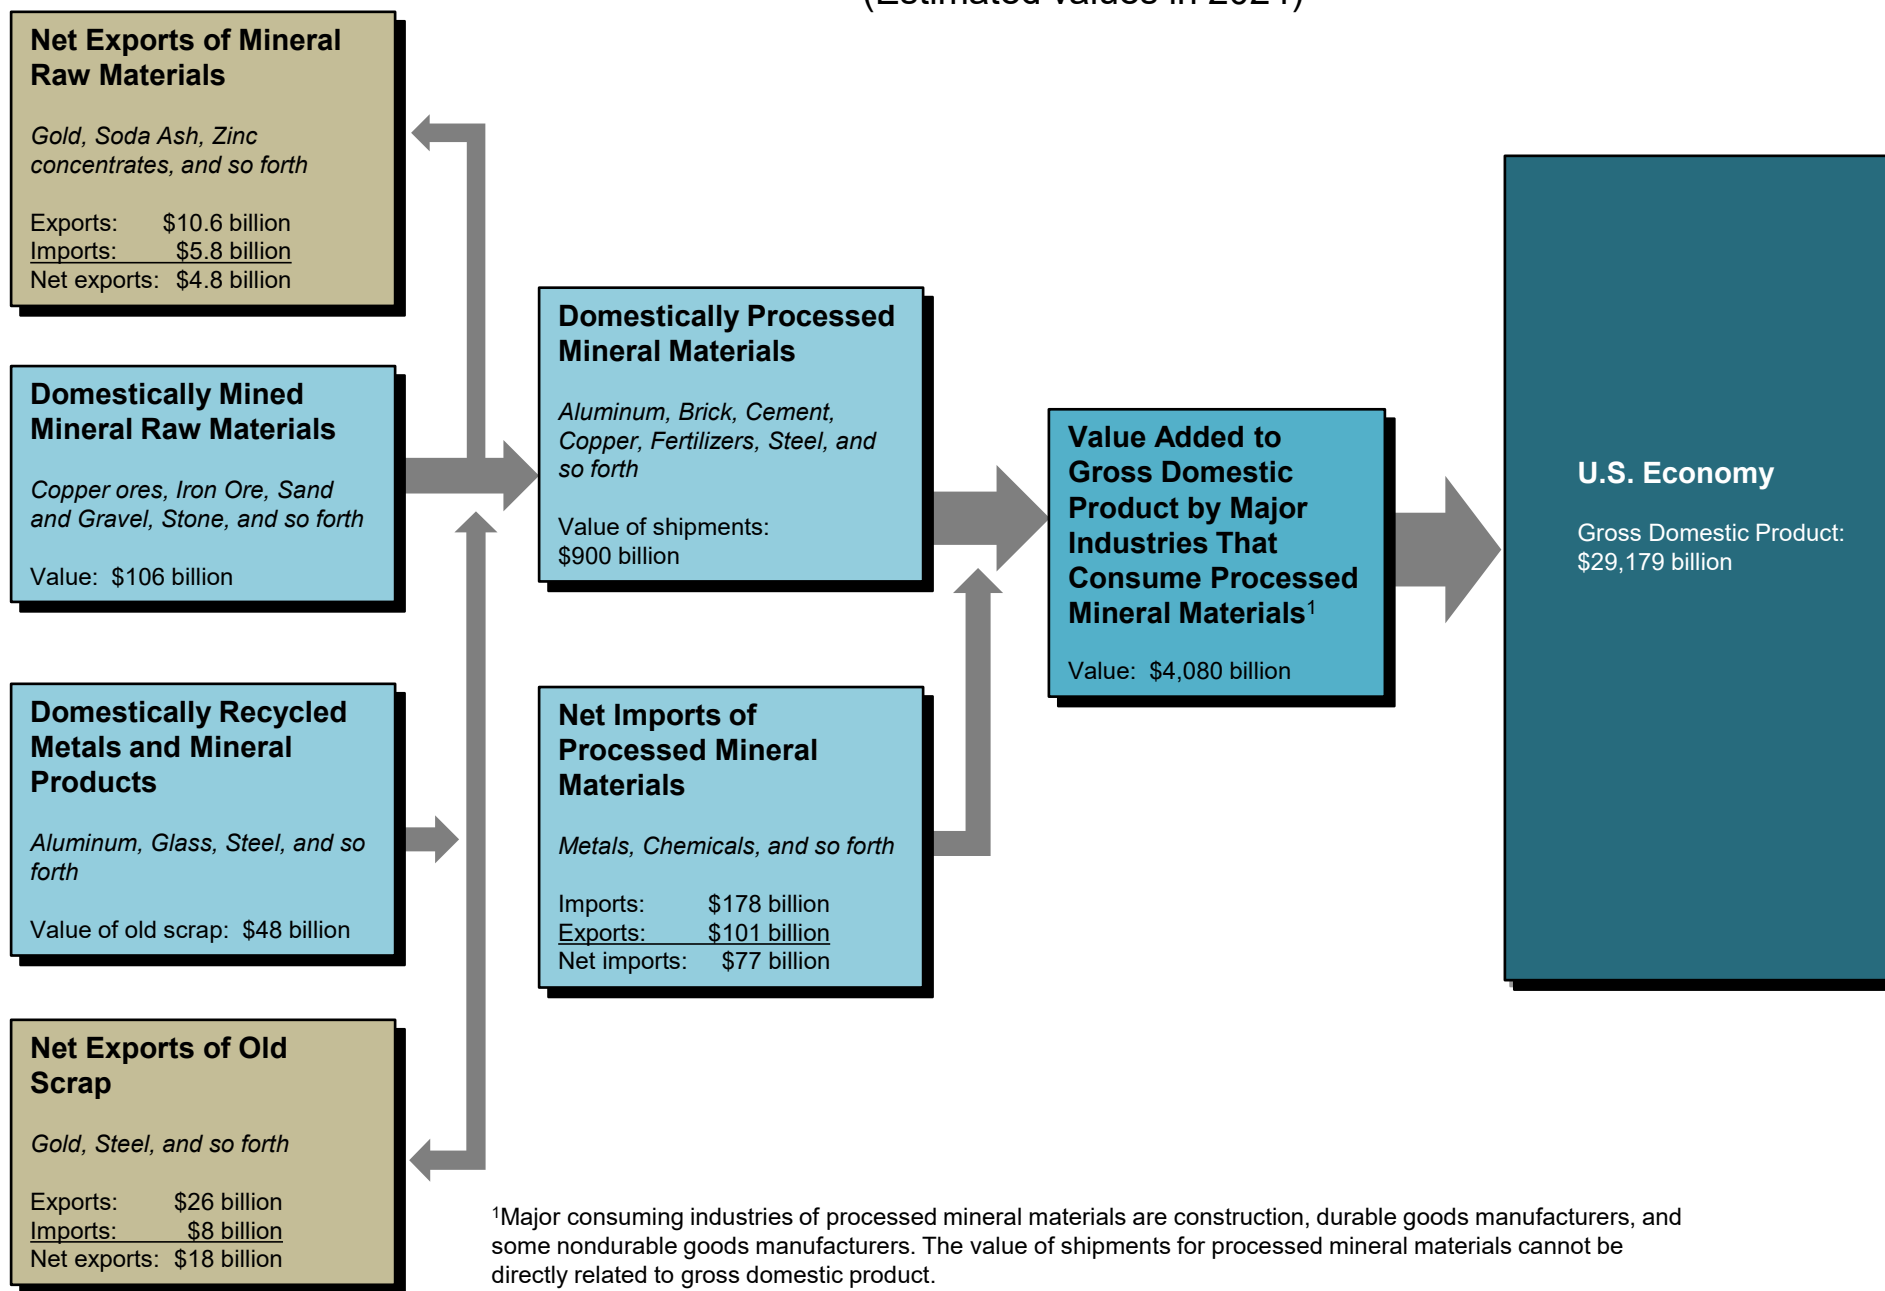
(Estimated values in 2024)

Net Exports of Mineral Raw Materials

Gold, Soda Ash, Zinc concentrates, and so forth

Exports: $10.6 billion
Imports: $5.8 billion
Net exports: $4.8 billion

Domestically Mined Mineral Raw Materials

Copper ores, Iron Ore, Sand and Gravel, Stone, and so forth

Value: $106 billion

Domestically Recycled Metals and Mineral Products

Aluminum, Glass, Steel, and so forth

Value of old scrap: $48 billion

Net Exports of Old Scrap

Gold, Steel, and so forth

Exports: $26 billion
Imports: $8 billion
Net exports: $18 billion

Domestically Processed Mineral Materials

Aluminum, Brick, Cement, Copper, Fertilizers, Steel, and so forth

Value of shipments: $900 billion

Net Imports of Processed Mineral Materials

Metals, Chemicals, and so forth

Imports: $178 billion
Exports: $101 billion
Net imports: $77 billion

Value Added to Gross Domestic Product by Major Industries That Consume Processed Mineral Materials$^1$

Value: $4,080 billion

U.S. Economy

Gross Domestic Product: $29,179 billion

$^1$Major consuming industries of processed mineral materials are construction, durable goods manufacturers, and some nondurable goods manufacturers. The value of shipments for processed mineral materials cannot be directly related to gross domestic product.